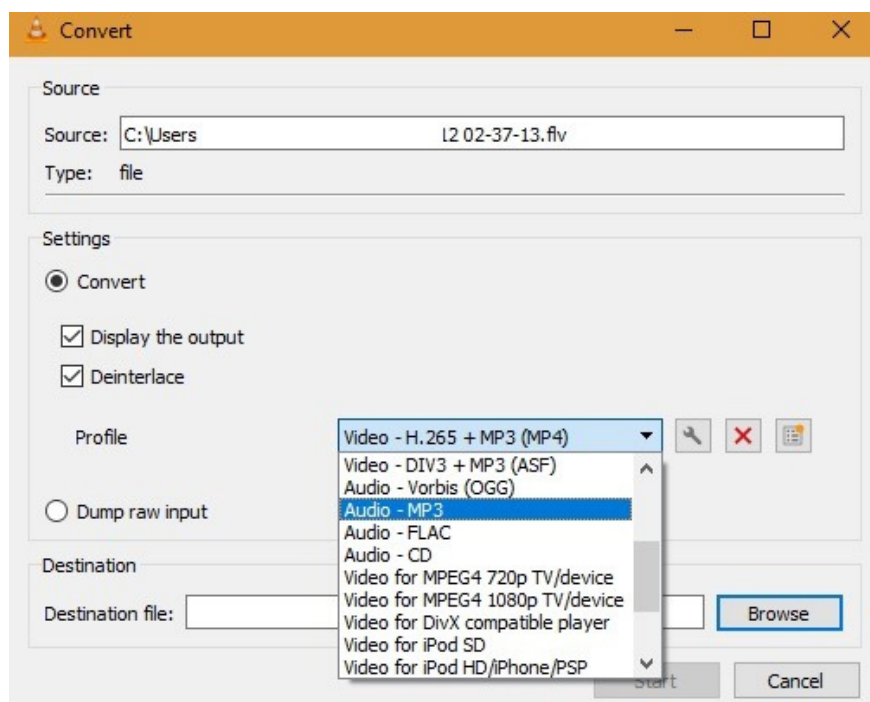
Convert

Source

Source: C:\Users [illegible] 12 02-37-13.flv

Type: file

Settings

Convert

Display the output

Deinterlace

Profile

Video - H.265 + MP3 (MP4)

Video - DIV3 + MP3 (ASF)
Audio - Vorbis (OGG)
Audio - MP3
Audio - FLAC
Audio - CD
Video for MPEG4 720p TV/device
Video for MPEG4 1080p TV/device
Video for DivX compatible player
Video for iPod SD
Video for iPod HD/iPhone/PSP

Dump raw input

Destination

Destination file:

Browse

Start

Cancel